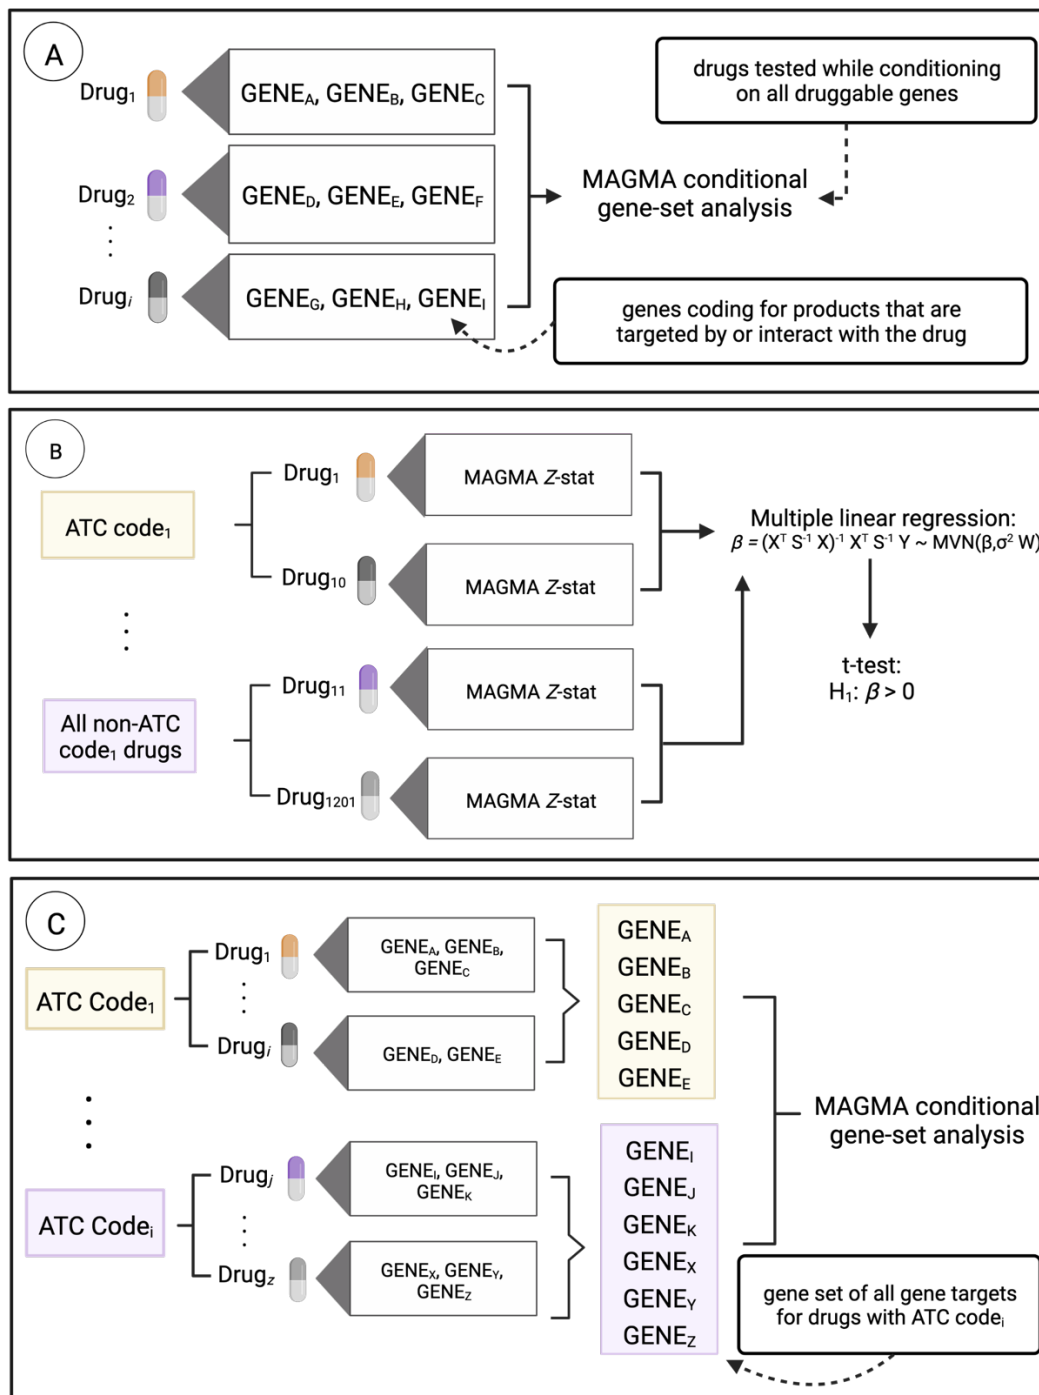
A

$Drug_1$

$GENE_A$, $GENE_B$, $GENE_C$

$Drug_2$

$GENE_D$, $GENE_E$, $GENE_F$

$Drug_i$

$GENE_G$, $GENE_H$, $GENE_I$

drugs tested while conditioning on all druggable genes

MAGMA conditional gene-set analysis

genes coding for products that are targeted by or interact with the drug

B

ATC $code_1$

$Drug_1$

MAGMA Z-stat

$Drug_{10}$

MAGMA Z-stat

All non-ATC $code_1$ drugs

$Drug_{11}$

MAGMA Z-stat

$Drug_{1201}$

MAGMA Z-stat

Multiple linear regression:
$\beta = (X^T S^{-1} X)^{-1} X^T S^{-1} Y \sim MVN(\beta,\sigma^2 W)$

t-test:
$H_1$: $\beta > 0$

C

ATC $Code_1$

$Drug_1$

$GENE_A$, $GENE_B$, $GENE_C$

$Drug_i$

$GENE_D$, $GENE_E$

$GENE_A$
$GENE_B$
$GENE_C$
$GENE_D$
$GENE_E$

ATC $Code_i$

$Drug_j$

$GENE_I$, $GENE_J$, $GENE_K$

$Drug_z$

$GENE_X$, $GENE_Y$, $GENE_Z$

$GENE_I$
$GENE_J$
$GENE_K$
$GENE_X$
$GENE_Y$
$GENE_Z$

MAGMA conditional gene-set analysis

gene set of all gene targets for drugs with ATC $code_i$